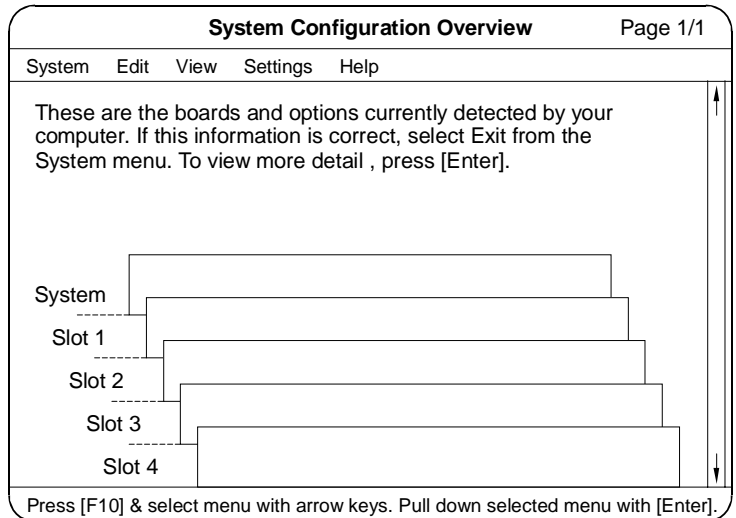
System Configuration Overview

Page 1/1

System Edit View Settings Help

These are the boards and options currently detected by your computer. If this information is correct, select Exit from the System menu. To view more detail , press [Enter].

System

Slot 1

Slot 2

Slot 3

Slot 4

Press [F10] & select menu with arrow keys. Pull down selected menu with [Enter].